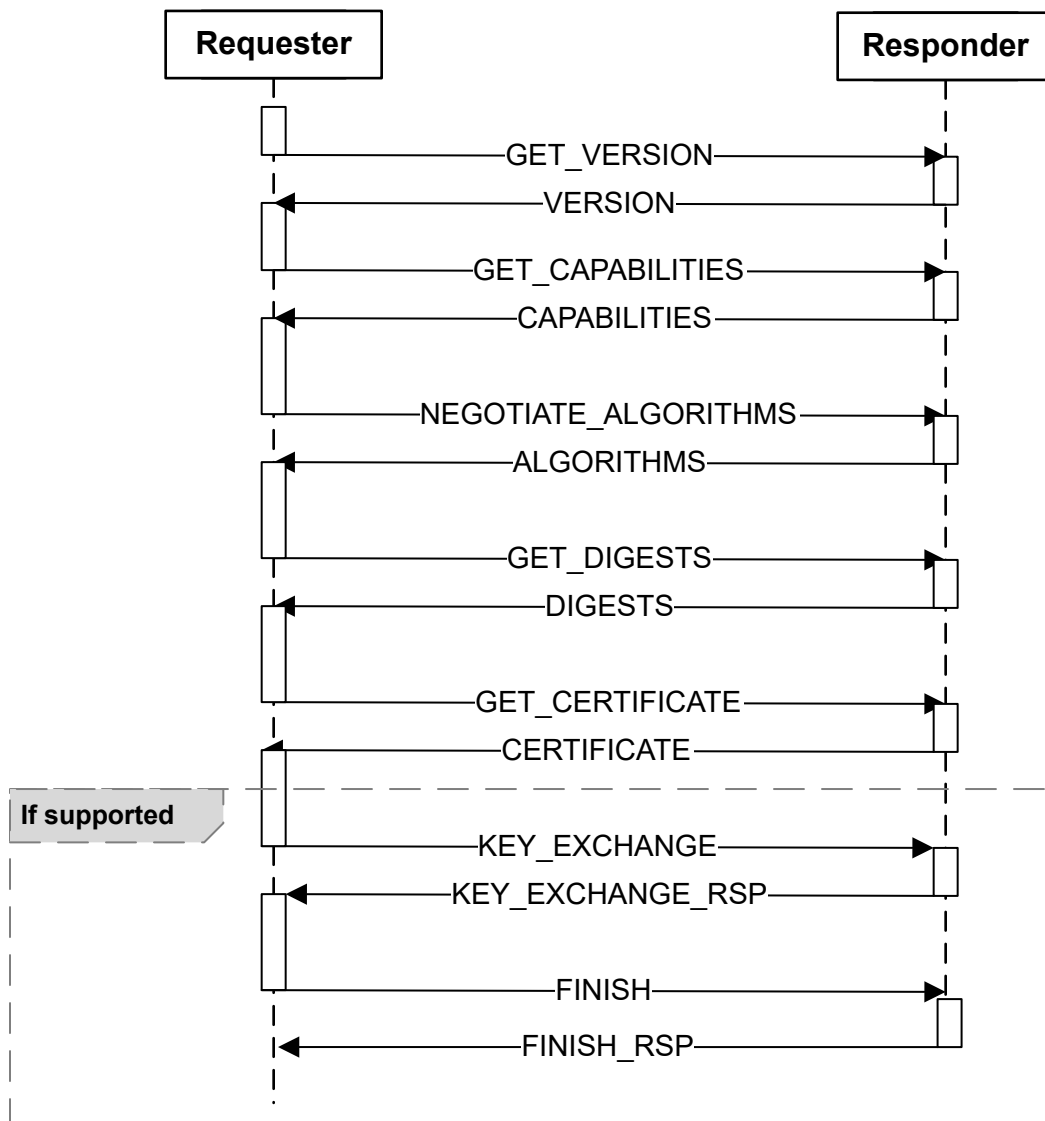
Requester

Responder

GET_VERSION

VERSION

GET_CAPABILITIES

CAPABILITIES

NEGOTIATE_ALGORITHMS

ALGORITHMS

GET_DIGESTS

DIGESTS

GET_CERTIFICATE

CERTIFICATE

If supported

KEY_EXCHANGE

KEY_EXCHANGE_RSP

FINISH

FINISH_RSP